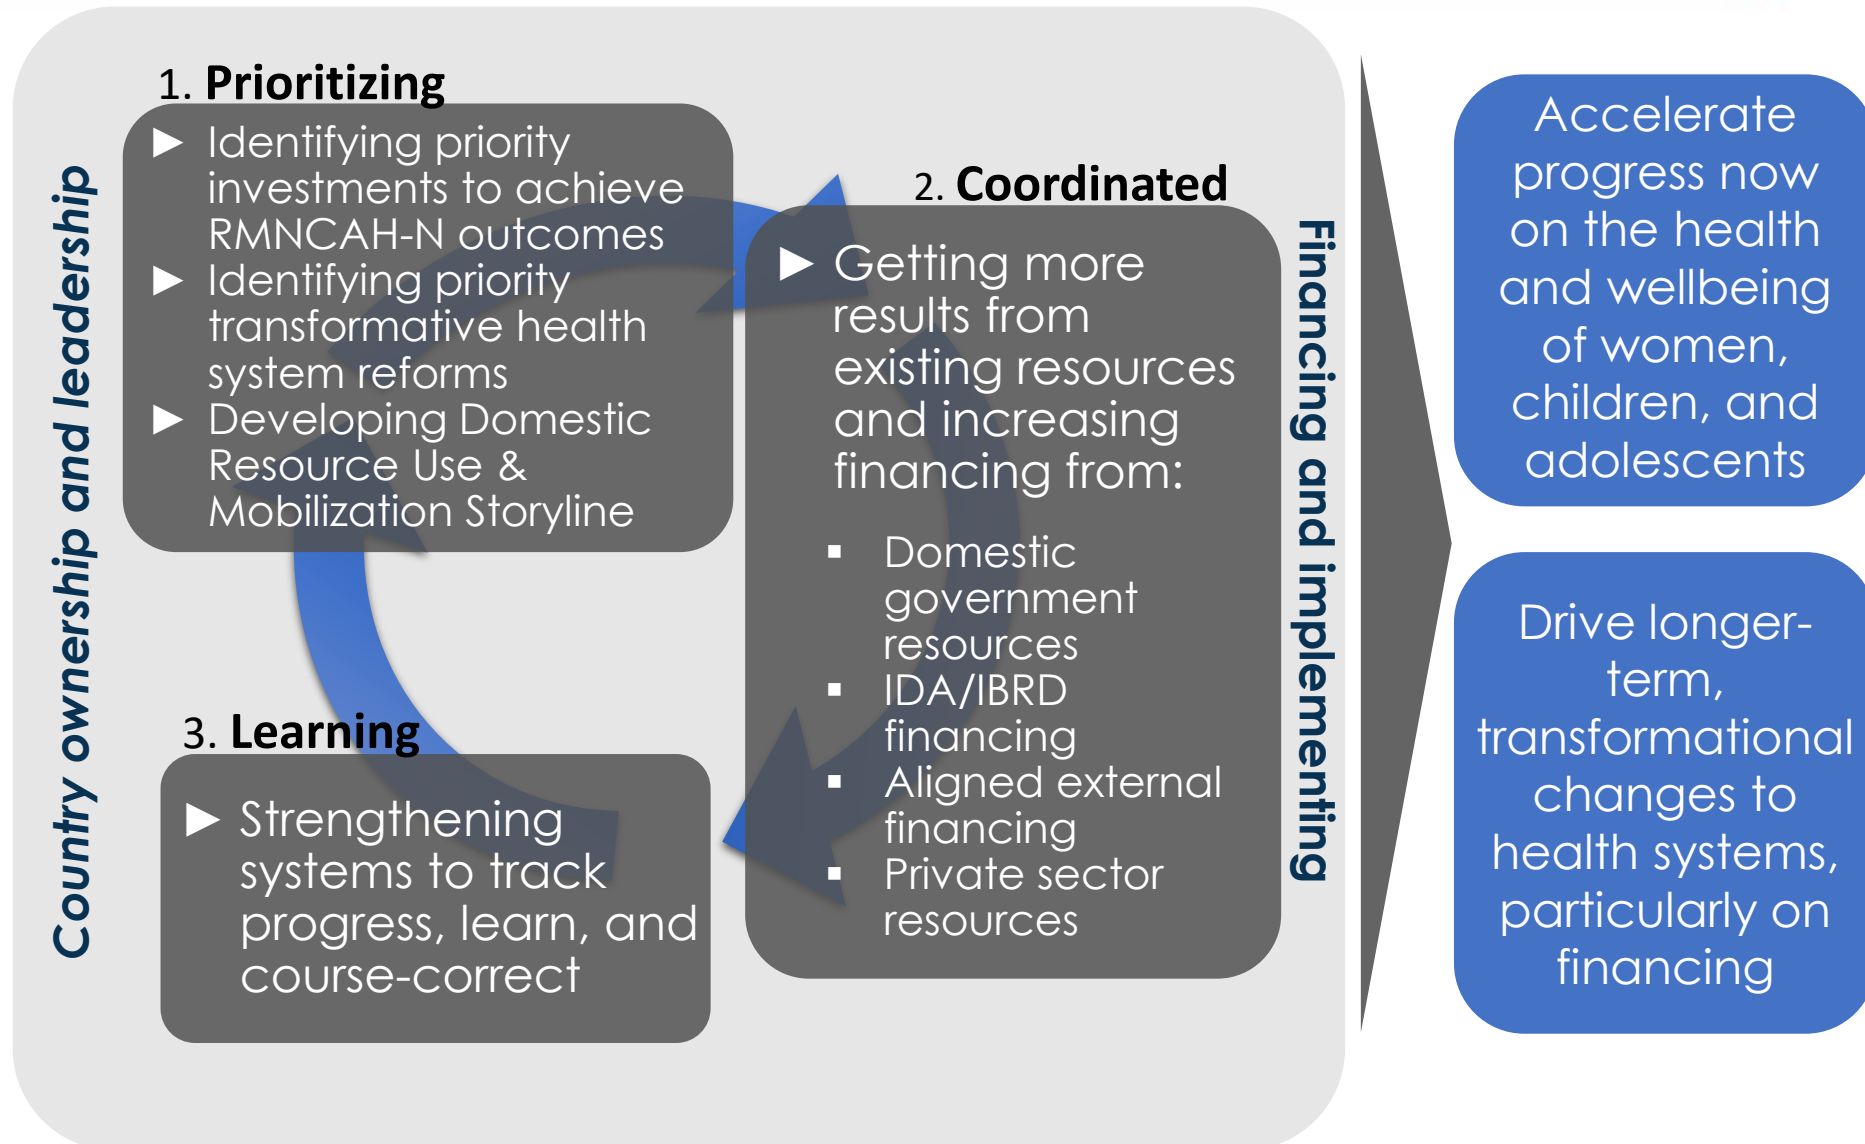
Country ownership and leadership

1. Prioritizing

▶ Identifying priority investments to achieve RMNCAH-N outcomes
▶ Identifying priority transformative health system reforms
▶ Developing Domestic Resource Use & Mobilization Storyline

2. Coordinated

▶ Getting more results from existing resources and increasing financing from:

▪ Domestic government resources
▪ IDA/IBRD financing
▪ Aligned external financing
▪ Private sector resources

3. Learning

▶ Strengthening systems to track progress, learn, and course-correct

Financing and implementing

Accelerate progress now on the health and wellbeing of women, children, and adolescents

Drive longer-term, transformational changes to health systems, particularly on financing